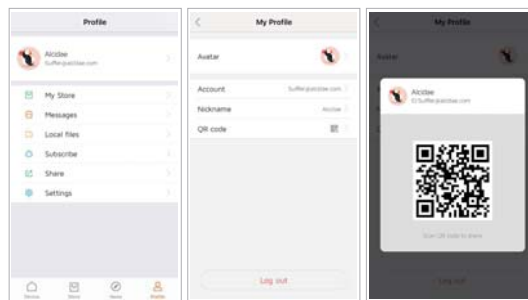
Profile

Alcidae
Suffer@alcidae.com

My Store

Messages

Local files

Subscribe

Share

Settings

Device

Store

News

Profile

My Profile

Avatar

Account Suffer@alcidae.com

Nickname Alcidae

QR code

Log out

My Profile

Avatar

Alcidae
ID:Suffer@alcidae.com

Scan QR code to share

Log out